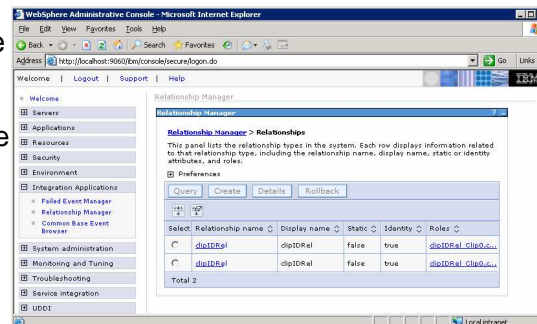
WebSphere Administrative Console - Microsoft Internet Explorer

File Edit View Favorites Tools Help

Back Search Favorites

Address http://localhost:9060/ibm/console/secure/logon.do Go Links

Welcome | Logout | Support | Help

IBM

Welcome

Servers

Applications

Resources

Security

Environment

Integration Applications

Failed Event Manager

Relationship Manager

Common Base Event Browser

System administration

Monitoring and Tuning

Troubleshooting

Service integration

UDDI

Relationship Manager

Relationship Manager

Relationship Manager > Relationships

This panel lists the relationship types in the system. Each row displays information related to that relationship type, including the relationship name, display name, static or identity attributes, and roles.

Preferences

Query Create Details Rollback

| Select | Relationship name | Display name | Static | Identity | Roles |
|---|---|---|---|---|---|
| | clipIDRel | clipIDRel | false | true | clipIDRel_Clip0.c... |
| | clipIDRel | clipIDRel | false | true | clipIDRel_Clip0.c... |
| Total 2 | | | | | |

Local intranet